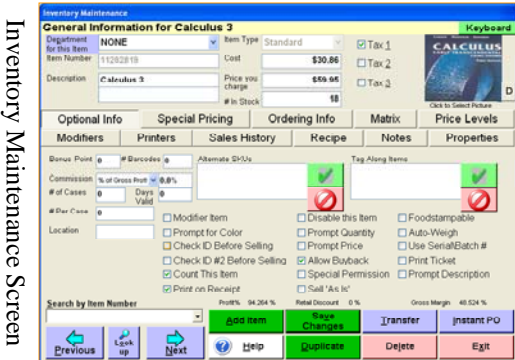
Inventory Maintenance Screen

Inventory Maintenance

General Information for Calculus 3

Keyboard

Department for this Item NONE

Item Type Standard

Tax 1

Item Number 11282819

Cost $30.86

Tax 2

Description Calculus 3

Price you charge $59.95

Tax 3

# In Stock 10

CALCULUS

Click to Select Picture

D

Optional Info | Special Pricing | Ordering Info | Matrix | Price Levels

Modifiers | Printers | Sales History | Recipe | Notes | Properties

Bonus Point 0

# Barcodes 0

Alternate SKUs

Tag Along Items

Commission % of Gross Profit 0.0%

# of Cases 0

Days Valid 0

# Per Case 0

Location

Modifier Item

Prompt for Color

Check ID Before Selling

Check ID #2 Before Selling

Count This Item

Print on Receipt

Disable this Item

Prompt Quantity

Prompt Price

Allow Buyback

Special Permission

Sell 'As Is'

Foodstampable

Auto-Weigh

Use Serial\Batch #

Print Ticket

Prompt Description

Search by Item Number

Profit% 94.264 %

Retail Discount 0 %

Gross Margin 48.524 %

Previous

Look up

Next

Add Item

Save Changes

Transfer

Instant PO

Help

Duplicate

Delete

Exit